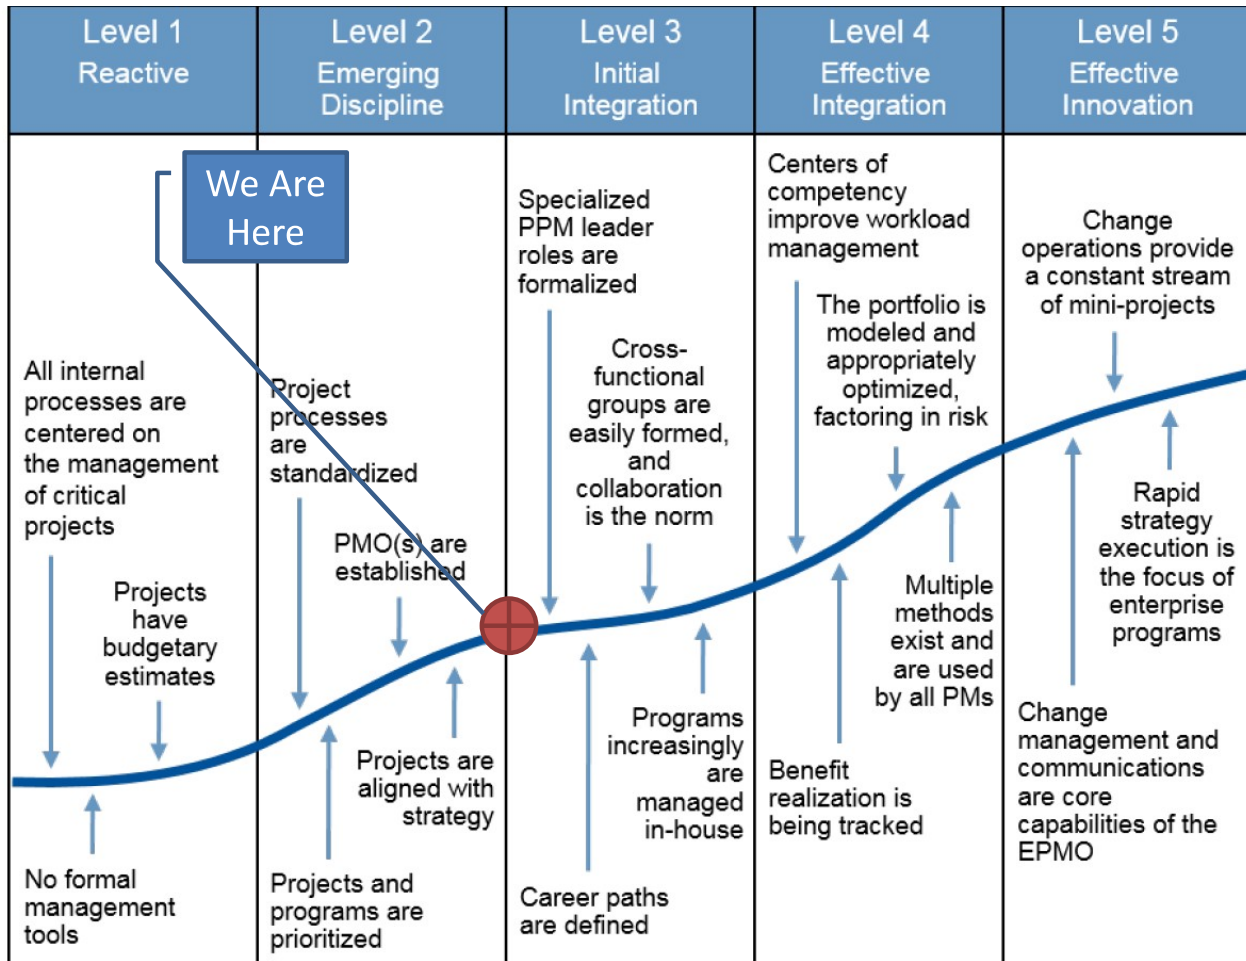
| Level 1 Reactive | Level 2 Emerging Discipline | Level 3 Initial Integration | Level 4 Effective Integration | Level 5 Effective Innovation |
|---|---|---|---|---|

We Are Here

All internal processes are centered on the management of critical projects

Projects have budgetary estimates

No formal management tools

Project processes are standardized

PMO(s) are established

Projects are aligned with strategy

Projects and programs are prioritized

Specialized PPM leader roles are formalized

Cross-functional groups are easily formed, and collaboration is the norm

Programs increasingly are managed in-house

Career paths are defined

Centers of competency improve workload management

The portfolio is modeled and appropriately optimized, factoring in risk

Multiple methods exist and are used by all PMs

Benefit realization is being tracked

Change operations provide a constant stream of mini-projects

Rapid strategy execution is the focus of enterprise programs

Change management and communications are core capabilities of the EPMO